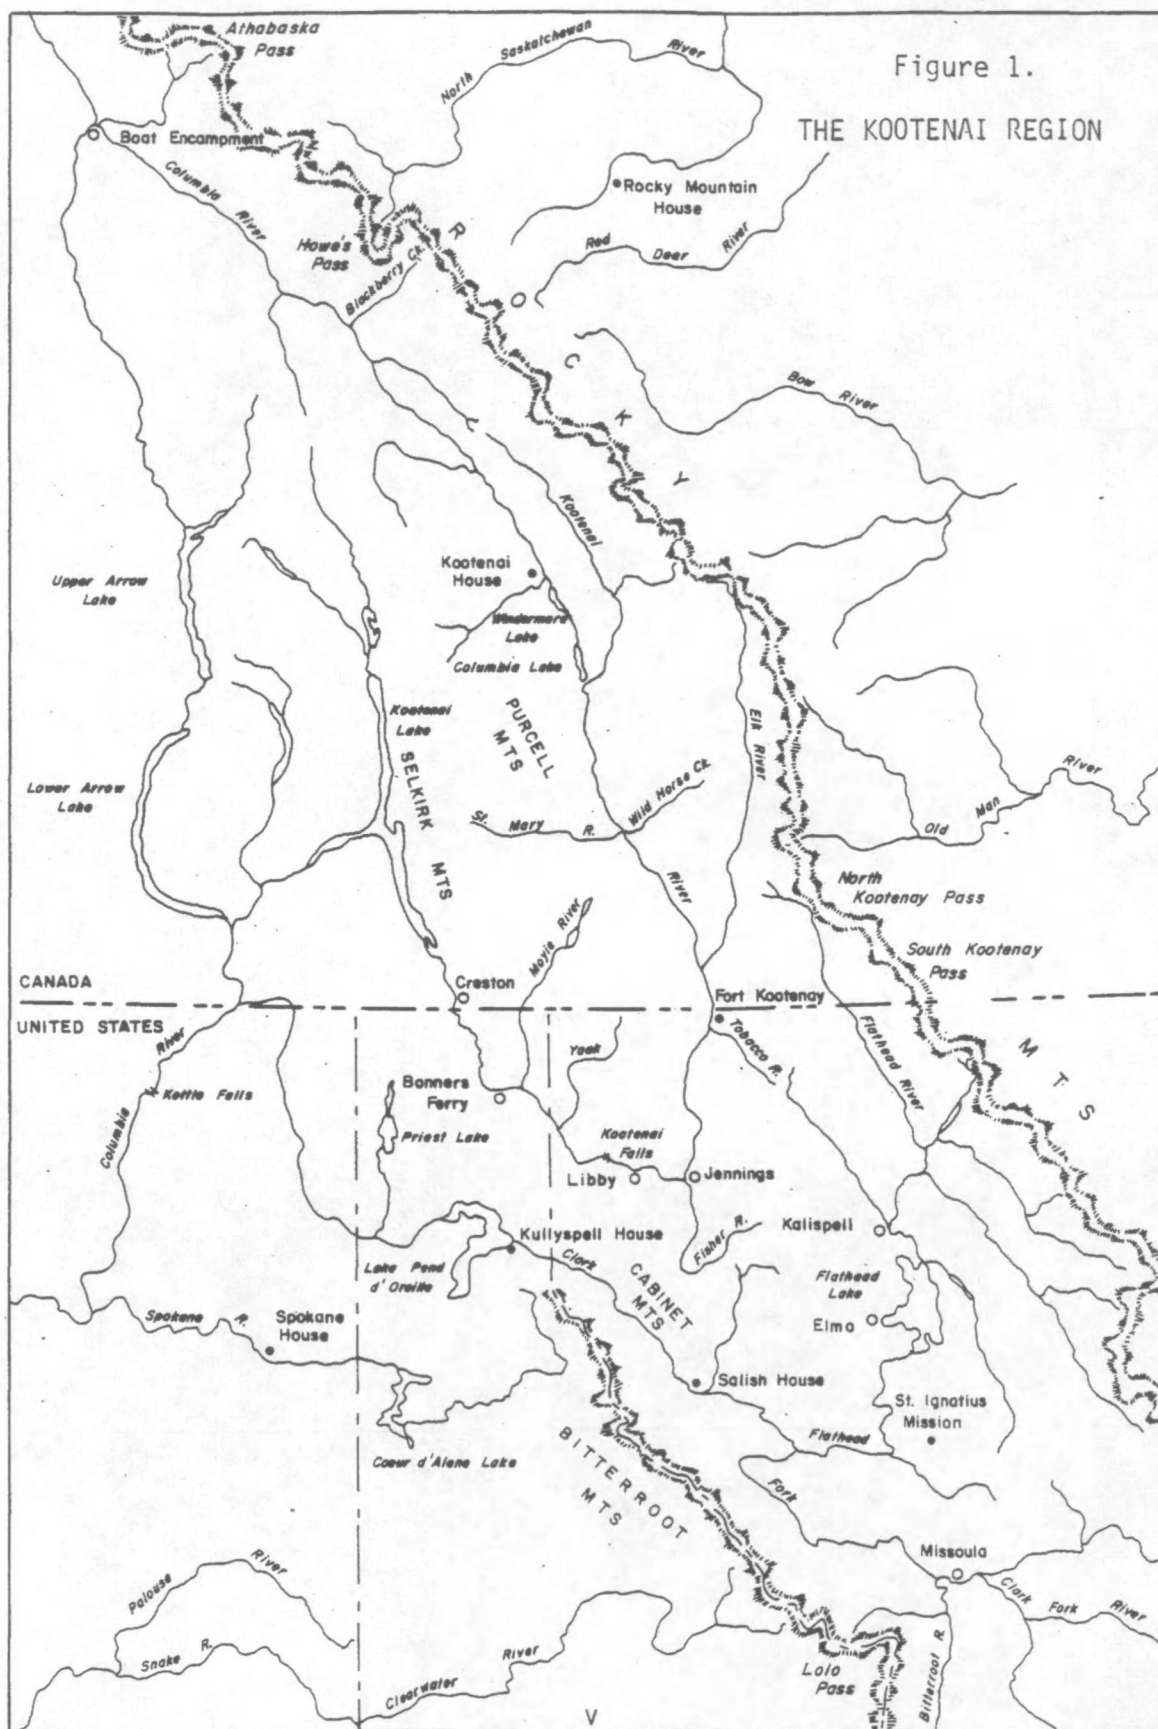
Figure 1.

THE KOOTENAI REGION

Athabaska Pass

North Saskatchewan River

Boat Encampment

Columbia River

Rocky Mountain House

Howe's Pass

Blackberry Ck.

Red Deer River

R O C K Y

Bow River

Kootenai

Kootenai House

Windermere Lake

Columbia Lake

Upper Arrow Lake

Kootenai Lake

PURCELL MTS

SELKIRK MTS

Elk River

Lower Arrow Lake

St. Mary R.

Wild Horse Ck.

Old Man River

River

North Kootenay Pass

South Kootenay Pass

Moyie River

Creston

CANADA

UNITED STATES

Fort Kootenay

Tobacco R.

Flathead River

M T S

River

Kettle Falls

Columbia

Bonners Ferry

Yaak

Priest Lake

Kootenai Falls

Libby

Jennings

Kullyspell House

Fisher R.

Kalispell

Lake Pend d' Oreille

Clark

CABINET MTS

Flathead Lake

Spokane R.

Spokane House

Elmo

Salish House

St. Ignatius Mission

Flathead

BITTERROOT MTS

Coeur d'Alene Lake

Fork

Missoula

Palouse River

Clark Fork River

Snake R.

Clearwater River

Lolo Pass

Bitterroot R.

V